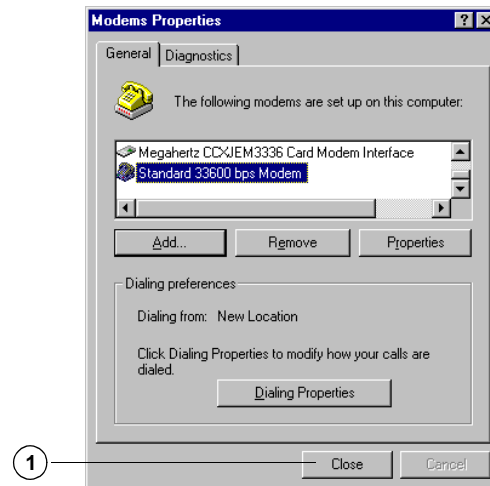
Modems Properties

?

X

General

Diagnostics

The following modems are set up on this computer:

Megahertz CCXJEM3336 Card Modem Interface

Standard 33600 bps Modem

Add...

Remove

Properties

Dialing preferences

Dialing from: New Location

Click Dialing Properties to modify how your calls are dialed.

Dialing Properties

1

Close

Cancel